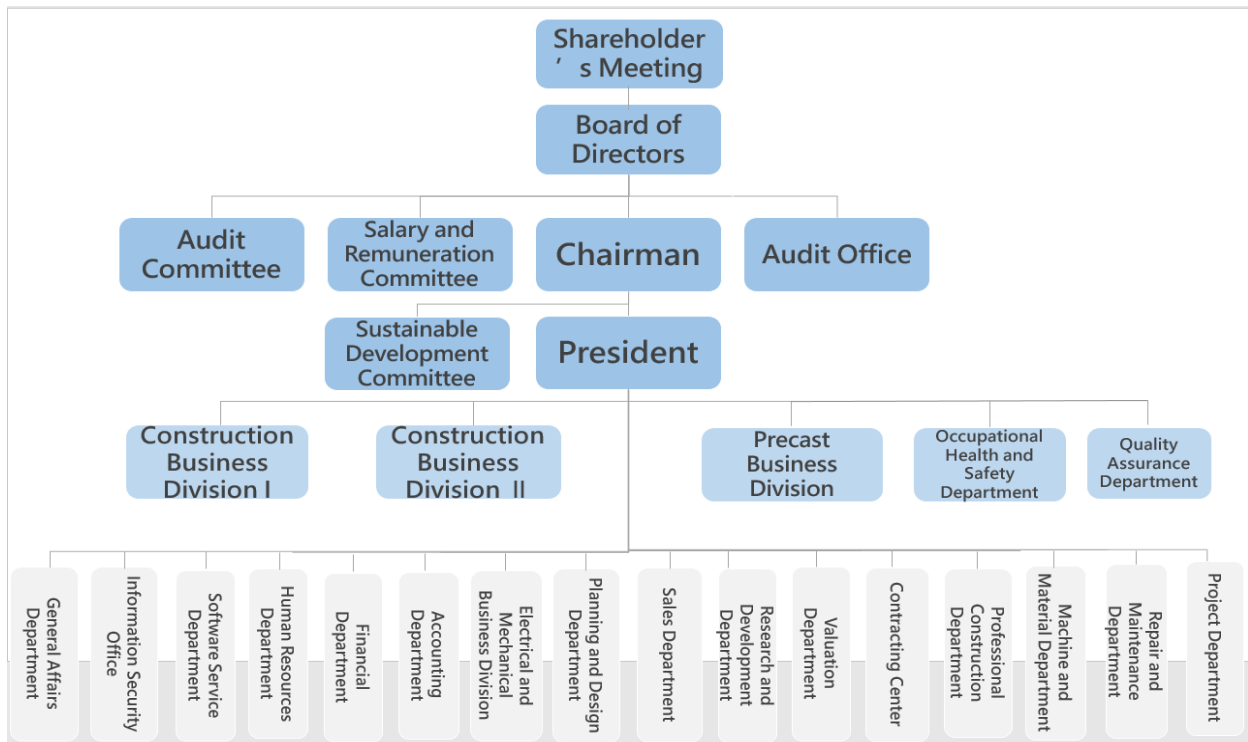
Shareholder ’s Meeting

Board of Directors

Audit Committee

Salary and Remuneration Committee

Chairman

Audit Office

Sustainable Development Committee

President

Construction Business Division I

Construction Business Division II

Precast Business Division

Occupational Health and Safety Department

Quality Assurance Department

General Affairs Department

Information Security Office

Software Service Department

Human Resources Department

Financial Department

Accounting Department

Electrical and Mechanical Business Division

Planning and Design Department

Sales Department

Research and Development Department

Valuation Department

Contracting Center

Professional Construction Department

Machine and Material Department

Repair and Maintenance Department

Project Department